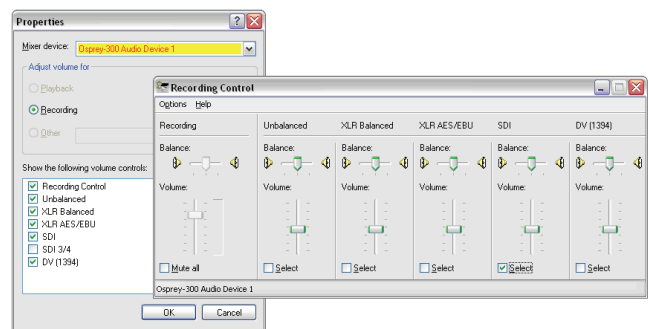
Properties

Mixer device: Osprey-300 Audio Device 1

Adjust volume for

Playback

Recording

Other

Show the following volume controls:

Recording Control
Unbalanced
XLR Balanced
XLR AES/EBU
SDI
SDI 3/4
DV (1394)

OK Cancel

Recording Control

Options Help

| Recording | Unbalanced | XLR Balanced | XLR AES/EBU | SDI | DV (1394) |
|---|---|---|---|---|---|
| Balance: | Balance: | Balance: | Balance: | Balance: | Balance: |
| Volume: | Volume: | Volume: | Volume: | Volume: | Volume: |
| Mute all | Select | Select | Select | Select | Select |

Osprey-300 Audio Device 1